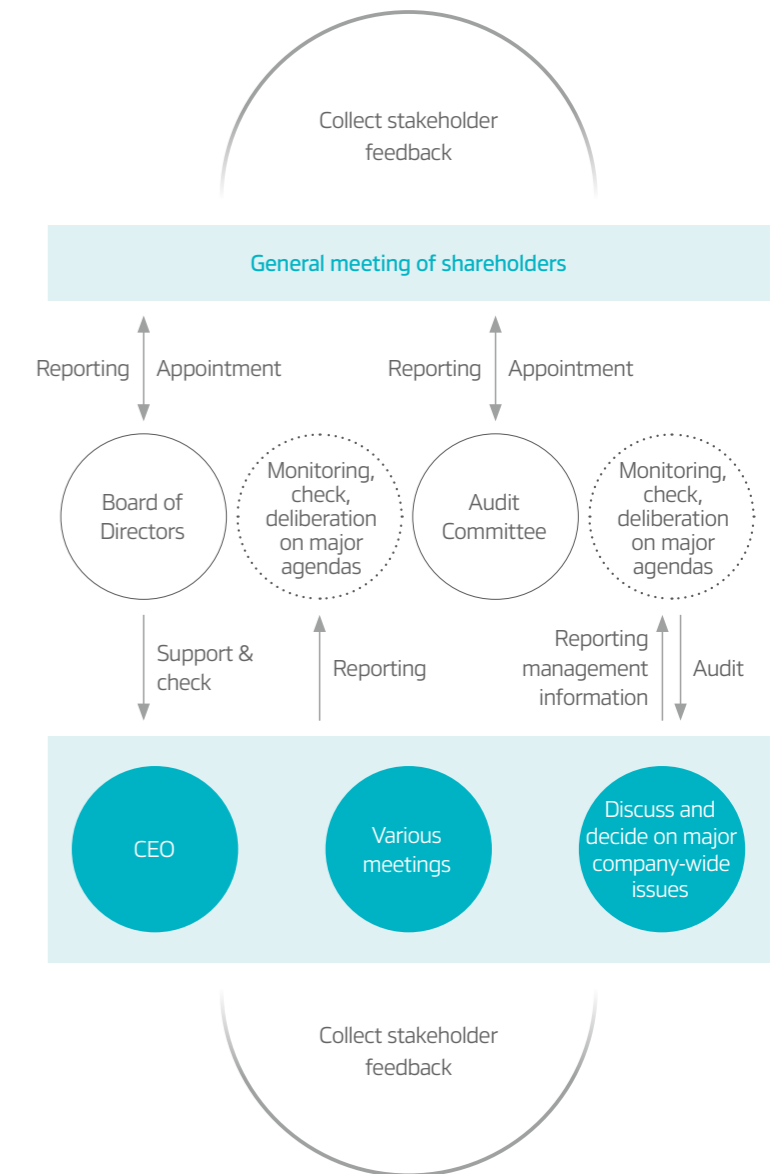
Collect stakeholder feedback

General meeting of shareholders

Reporting Appointment

Reporting Appointment

Board of Directors

Monitoring, check, deliberation on major agendas

Audit Committee

Monitoring, check, deliberation on major agendas

Support & check

Reporting

Reporting management information

Audit

CEO

Various meetings

Discuss and decide on major company-wide issues

Collect stakeholder feedback